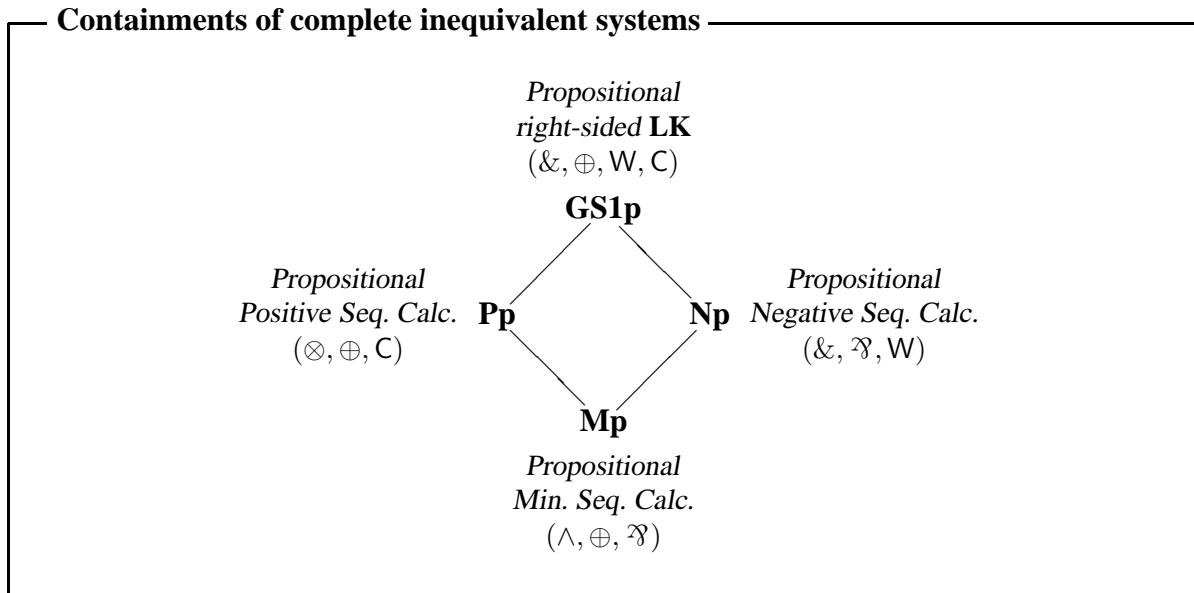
Containments of complete inequivalent systems

Propositional right-sided **LK**
$(\&, \oplus, \mathsf{W}, \mathsf{C})$

**GS1p**

Propositional Positive Seq. Calc.
$(\otimes, \oplus, \mathsf{C})$

**Pp**

**Np**

Propositional Negative Seq. Calc.
$(\&, \parr, \mathsf{W})$

**Mp**

Propositional Min. Seq. Calc.
$(\wedge, \oplus, \parr)$